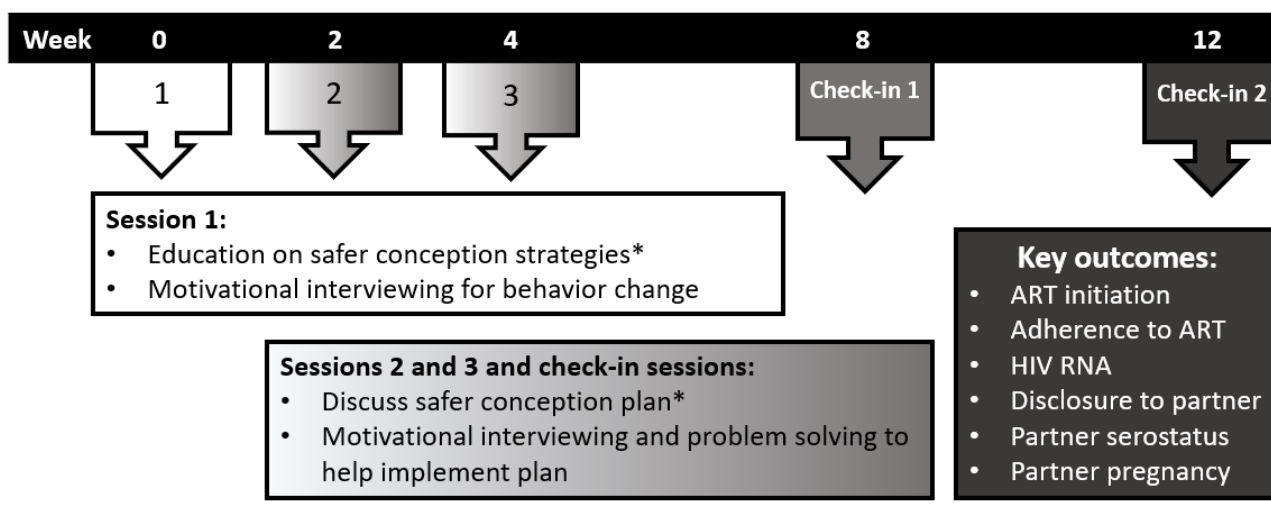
Week 0 2 4 8 12

1

2

3

Check-in 1

Check-in 2

Session 1:
• Education on safer conception strategies*
• Motivational interviewing for behavior change

Sessions 2 and 3 and check-in sessions:
• Discuss safer conception plan*
• Motivational interviewing and problem solving to help implement plan

Key outcomes:
• ART initiation
• Adherence to ART
• HIV RNA
• Disclosure to partner
• Partner serostatus
• Partner pregnancy